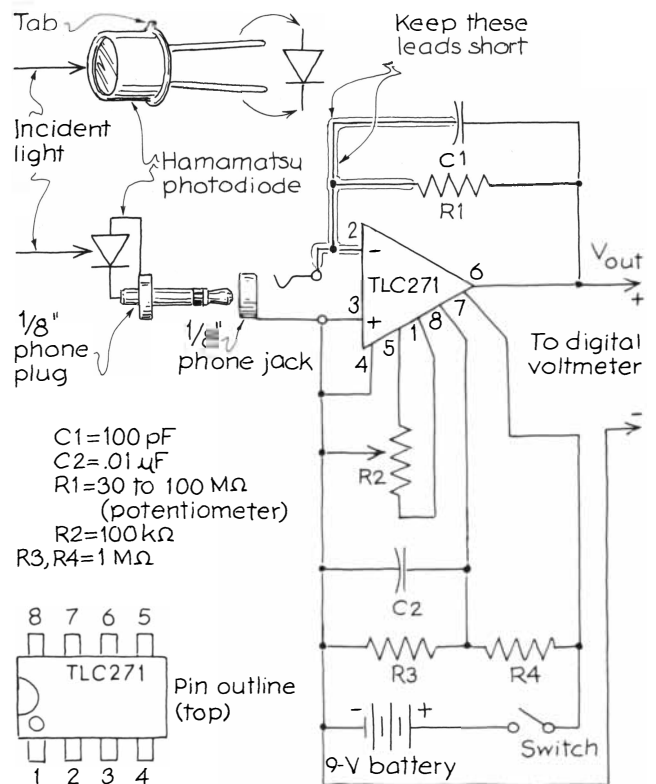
Tab

Keep these leads short

Incident light

Hamamatsu photodiode

C1

R1

2

-

TLC271

6

$V_{out}$

+

3

+

1

8

7

5

4

1/8" phone plug

1/8" phone jack

To digital voltmeter

-

C1=100 pF
C2=.01 μF
R1=30 to 100 MΩ (potentiometer)
R2=100 kΩ
R3, R4=1 MΩ

R2

C2

R3

R4

8 7 6 5

TLC271

Pin outline (top)

1 2 3 4

9-V battery

Switch